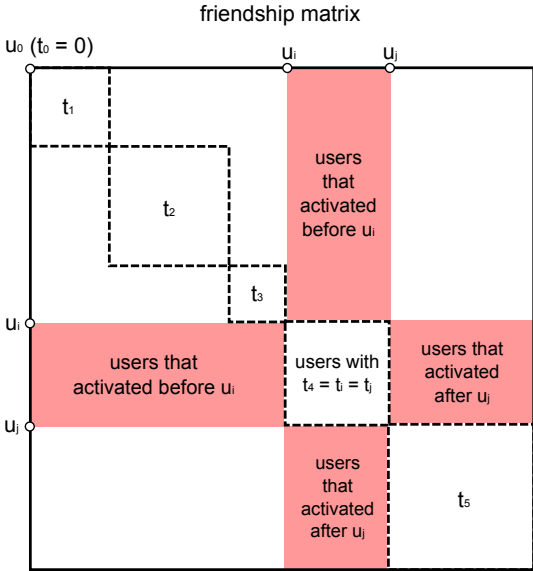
friendship matrix

$u_0$ ($t_0 = 0$)

$u_i$

$u_j$

$t_1$

$t_2$

users that activated before $u_i$

$t_3$

$u_i$

users that activated before $u_i$

users with $t_4 = t_i = t_j$

users that activated after $u_j$

$u_j$

users that activated after $u_j$

$t_5$